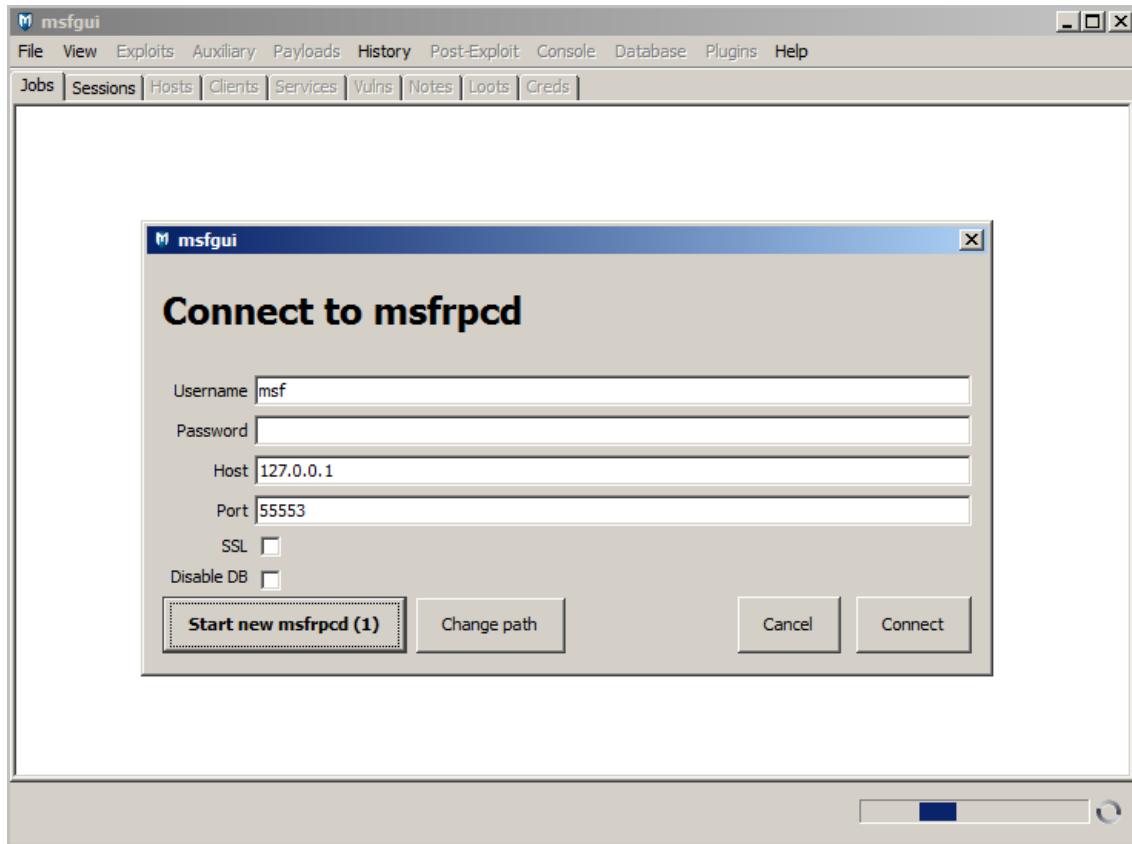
msfgui

File View Exploits Auxiliary Payloads History Post-Exploit Console Database Plugins Help

Jobs Sessions Hosts Clients Services Vulns Notes Loots Creds

msfgui

Connect to msfrpcd

Username msf
Password
Host 127.0.0.1
Port 55553
SSL
Disable DB

Start new msfrpcd (1) Change path Cancel Connect